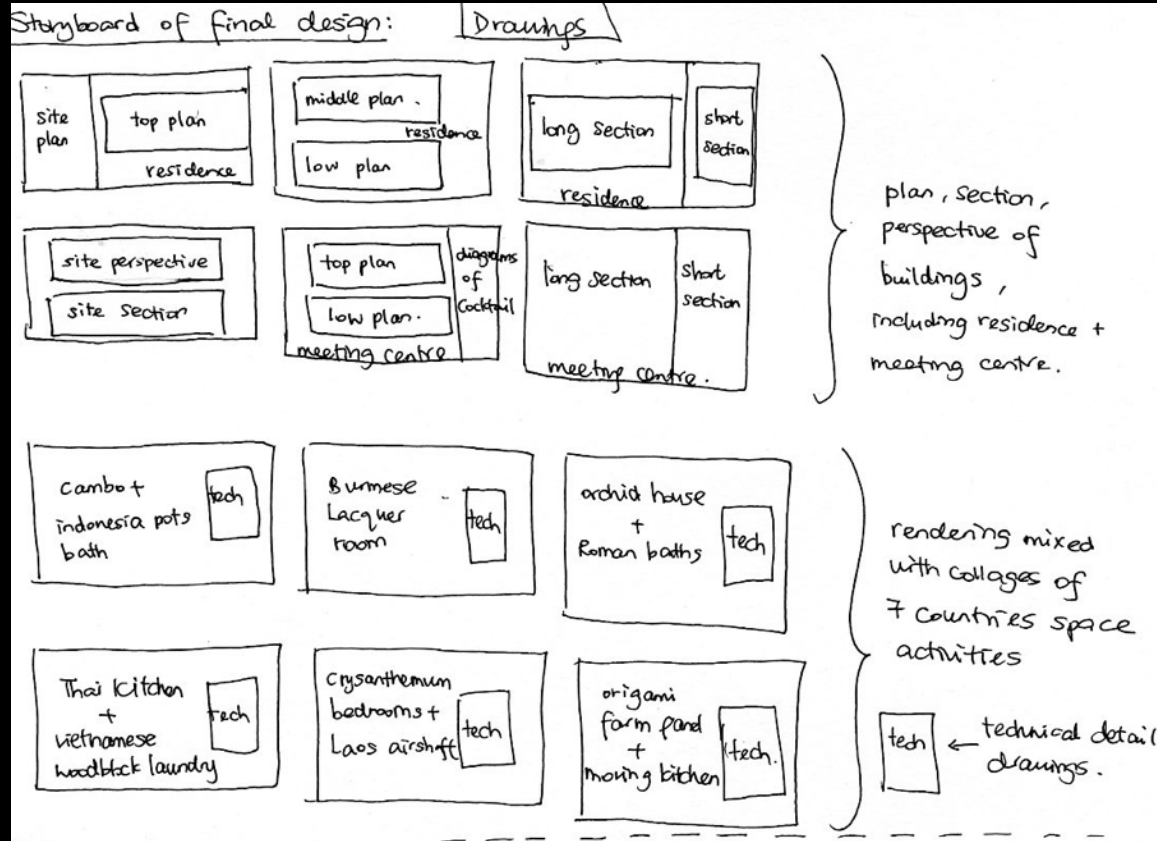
Storyboard of final design: Drawings

site plan
top plan
residence

middle plan.
residence
low plan

long section
short section
residence

site perspective
site section

top plan
low plan.
diagrams of Cocktail
meeting centre

long section
short section
meeting centre.

plan, section, perspective of buildings, including residence + meeting centre.

cambo + indonesia pots bath
tech

Burmese Lacquer room
tech

orchid house + Roman baths
tech

Thai kitchen + vietnamese woodblock laundry
tech

Crysanthemum bedrooms + Laos airshaft
tech

origami farm pond + moving kitchen
tech.

rendering mixed with collages of 7 countries space activities

tech ← technical detail drawings.